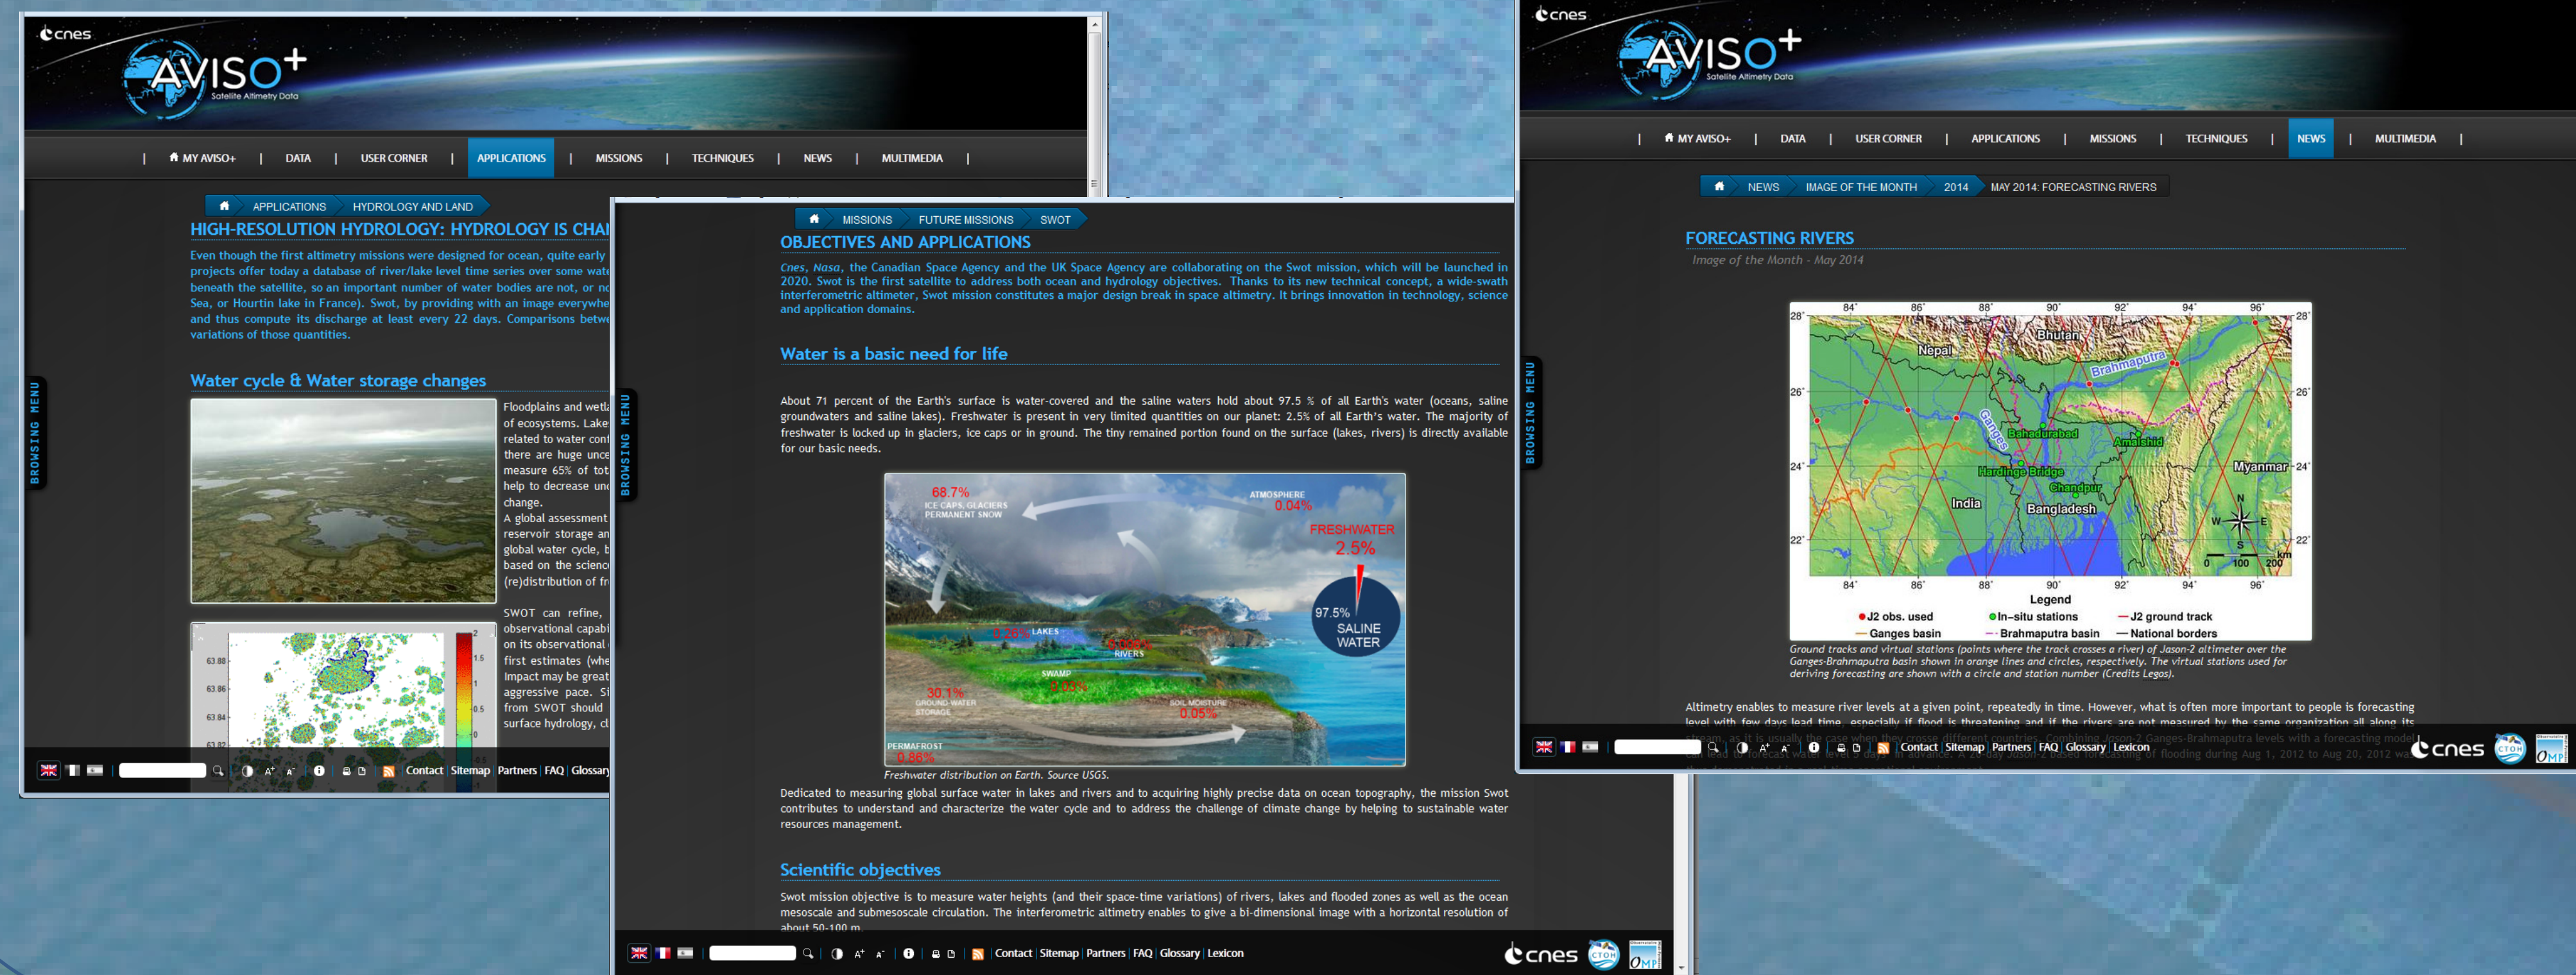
cnes
AVISO+
Satellite Altimetry Data

| MY AVISO+ | DATA | USER CORNER | APPLICATIONS | MISSIONS | TECHNIQUES | NEWS | MULTIMEDIA |

APPLICATIONS HYDROLOGY AND LAND

HIGH-RESOLUTION HYDROLOGY: HYDROLOGY IS CHA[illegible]

Even though the first altimetry missions were designed for ocean, quite early projects offer today a database of river/lake level time series over some wat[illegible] beneath the satellite, so an important number of water bodies are not, or n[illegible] Sea, or Hourtin lake in France). Swot, by providing with an image everywhe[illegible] and thus compute its discharge at least every 22 days. Comparisons betw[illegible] variations of those quantities.

Water cycle & Water storage changes

Floodplains and wetl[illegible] of ecosystems. Lake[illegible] related to water con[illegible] there are huge unc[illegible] measure 65% of tot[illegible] help to decrease un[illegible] change.
A global assessment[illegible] reservoir storage an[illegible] global water cycle, b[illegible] based on the scienc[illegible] (re)distribution of fr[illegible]

SWOT can refine, observational capabi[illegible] on its observational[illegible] first estimates (whe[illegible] Impact may be great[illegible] aggressive pace. S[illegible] from SWOT should surface hydrology, c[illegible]

BROWSING MENU

Contact | Sitemap | Partners | FAQ | Glossar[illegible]

MISSIONS FUTURE MISSIONS SWOT

OBJECTIVES AND APPLICATIONS

Cnes, Nasa, the Canadian Space Agency and the UK Space Agency are collaborating on the Swot mission, which will be launched in 2020. Swot is the first satellite to address both ocean and hydrology objectives. Thanks to its new technical concept, a wide-swath interferometric altimeter, Swot mission constitutes a major design break in space altimetry. It brings innovation in technology, science and application domains.

Water is a basic need for life

About 71 percent of the Earth's surface is water-covered and the saline waters hold about 97.5 % of all Earth's water (oceans, saline groundwaters and saline lakes). Freshwater is present in very limited quantities on our planet: 2.5% of all Earth's water. The majority of freshwater is locked up in glaciers, ice caps or in ground. The tiny remained portion found on the surface (lakes, rivers) is directly available for our basic needs.

68.7% ICE CAPS, GLACIERS PERMANENT SNOW
ATMOSPHERE 0.04%
FRESHWATER 2.5%
97.5% SALINE WATER
0.26% LAKES
0.006% RIVERS
SWAMP 0.03%
30.1% GROUND-WATER STORAGE
SOIL MOISTURE 0.05%
PERMAFROST 0.86%

Freshwater distribution on Earth. Source USGS.

Dedicated to measuring global surface water in lakes and rivers and to acquiring highly precise data on ocean topography, the mission Swot contributes to understand and characterize the water cycle and to address the challenge of climate change by helping to sustainable water resources management.

Scientific objectives

Swot mission objective is to measure water heights (and their space-time variations) of rivers, lakes and flooded zones as well as the ocean mesoscale and submesoscale circulation. The interferometric altimetry enables to give a bi-dimensional image with a horizontal resolution of about 50-100 m.

BROWSING MENU

Contact | Sitemap | Partners | FAQ | Glossary | Lexicon

cnes

NEWS IMAGE OF THE MONTH 2014 MAY 2014: FORECASTING RIVERS

FORECASTING RIVERS
Image of the Month - May 2014

84° 86° 88° 90° 92° 94° 96°
28° 26° 24° 22°
Nepal Bhutan Brahmaputra Ganges Bahadurabad Amalshid Hardinge Bridge Chandpur India Bangladesh Myanmar
N S W E km 0 100 200
Legend
J2 obs. used In-situ stations J2 ground track
Ganges basin Brahmaputra basin National borders

Ground tracks and virtual stations (points where the track crosses a river) of Jason-2 altimeter over the Ganges-Brahmaputra basin shown in orange lines and circles, respectively. The virtual stations used for deriving forecasting are shown with a circle and station number (Credits Legos).

Altimetry enables to measure river levels at a given point, repeatedly in time. However, what is often more important to people is forecasting level with few days lead time, especially if flood is threatening and if the rivers are not measured by the same organization all along its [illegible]

BROWSING MENU

Contact | Sitemap | Partners | FAQ | Glossary | Lexicon

cnes